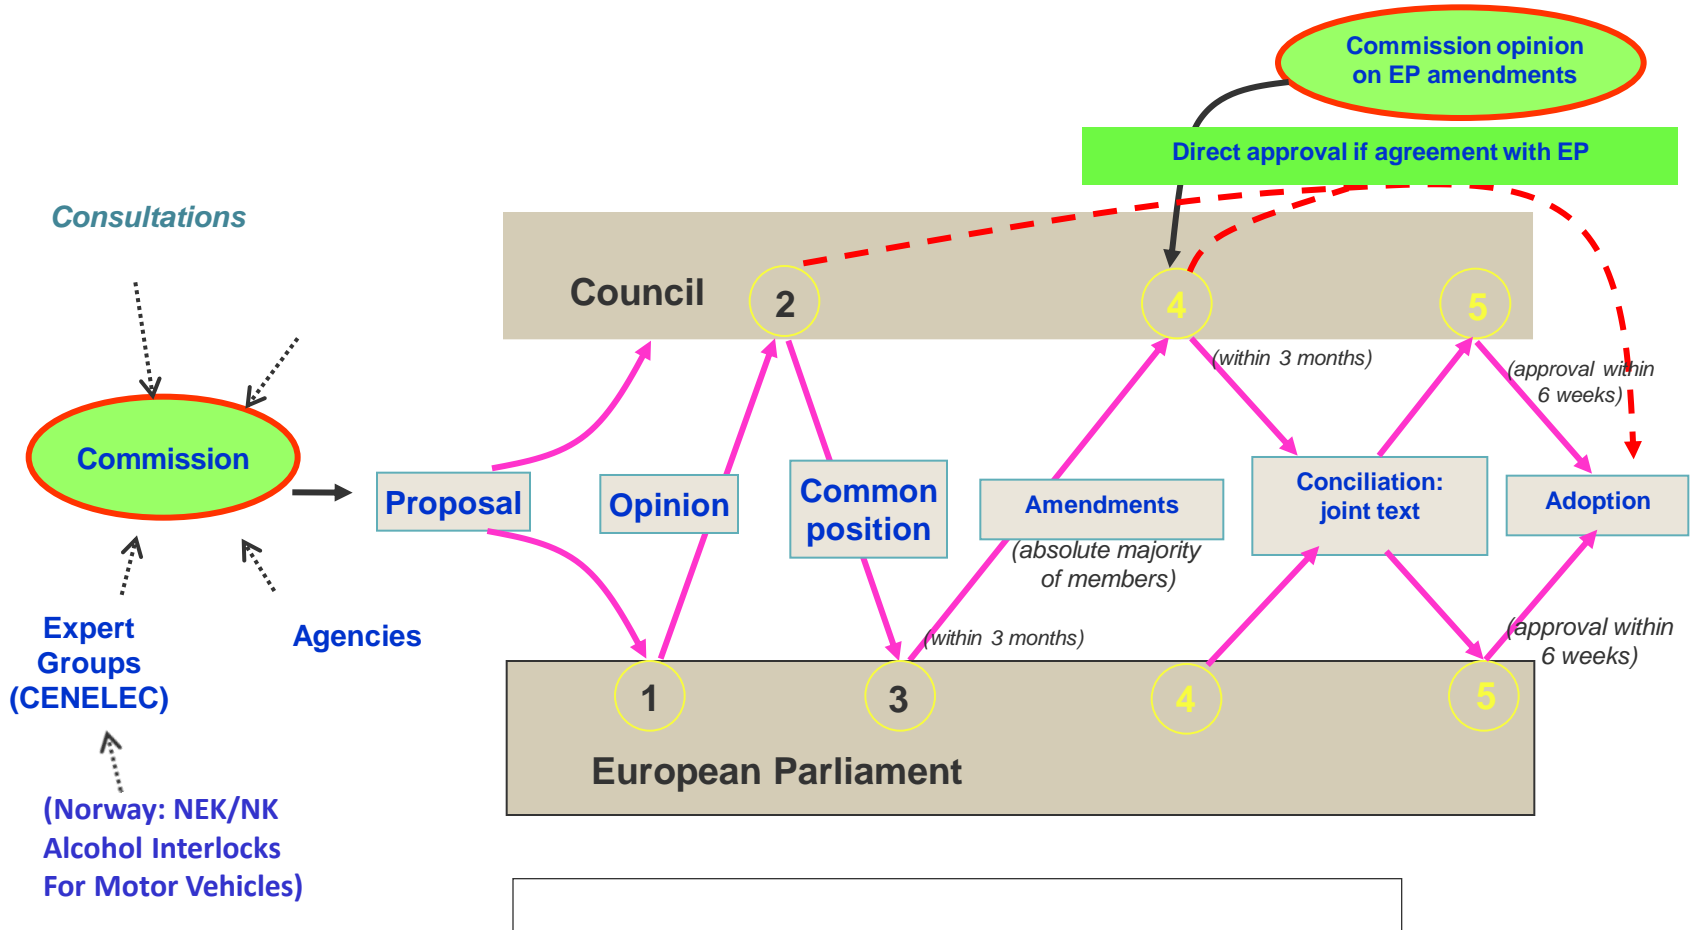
Commission opinion on EP amendments

Direct approval if agreement with EP

Consultations

Council

2

4

5

(within 3 months)

(approval within 6 weeks)

Commission

Proposal

Opinion

Common position

Amendments

(absolute majority of members)

Conciliation: joint text

Adoption

(within 3 months)

(approval within 6 weeks)

Expert Groups (CENELEC)

Agencies

1

3

4

5

European Parliament

(Norway: NEK/NK Alcohol Interlocks For Motor Vehicles)